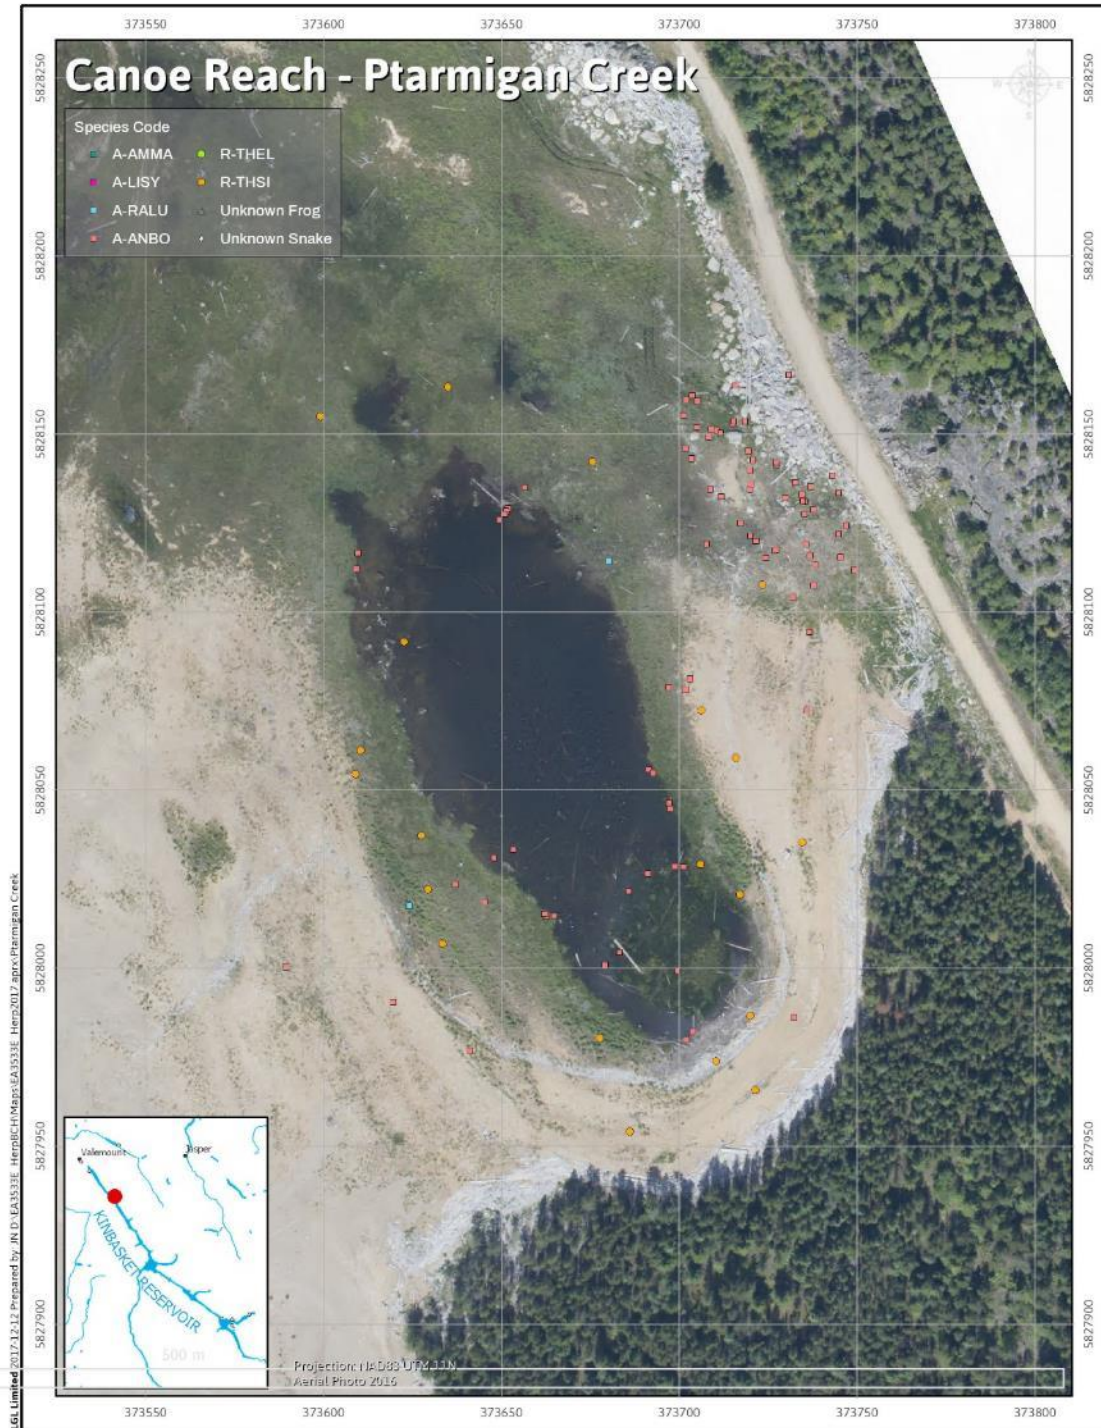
373550 373600 373650 373700 373750 373800

Canoe Reach - Ptarmigan Creek

Species Code
A-AMMA
A-LISY
A-RALU
A-ANBO
R-THEL
R-THSI
Unknown Frog
Unknown Snake

5828250 5828200 5828150 5828100 5828050 5828000 5827950 5827900

5828250 5828200 5828150 5828100 5828050 5828000 5827950 5827900

Valemount
Jasper
KINBASKET RESERVOIR
500 m

Projection: NAD83 UTM 11N
Aerial Photo 2016

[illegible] Limited 2017-12-12 Prepared by: JN D:\EA3533E_HerpBCH\Maps\EA3533E_Herp2017.aprx Ptarmigan Creek

373550 373600 373650 373700 373750 373800